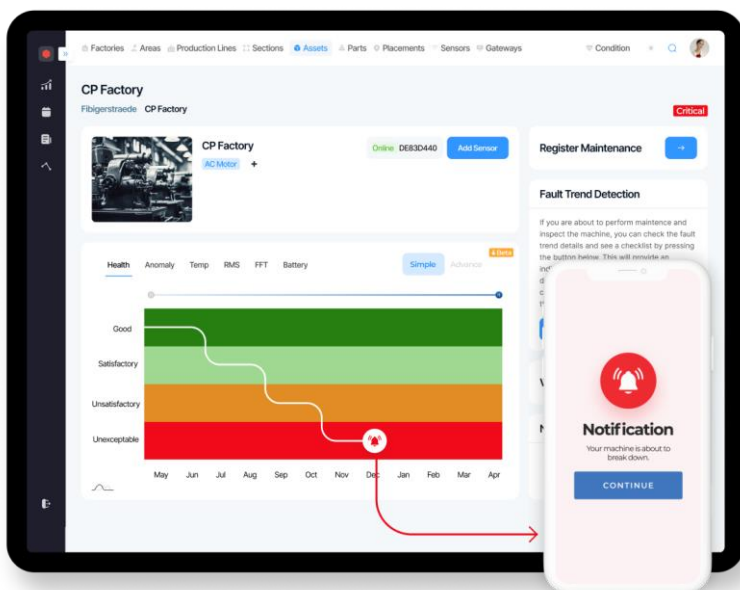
Factories   Areas   Production Lines   Sections   Assets   Parts   Placements   Sensors   Gateways   Condition

CP Factory
Fibigerstraede   CP Factory
Critical

CP Factory
AC Motor +
Online DE83D440   Add Sensor

Register Maintenance →

Fault Trend Detection
If you are about to perform maintenence and inspect the machine, you can check the fault trend details and see a checklist by pressing the button below. This will provide an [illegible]

Health   Anomaly   Temp   RMS   FFT   Battery   Simple   Advance   Beta

Good
Satisfactory
Unsatisfactory
Unexceptable

May   Jun   Jul   Aug   Sep   Oct   Nov   Dec   Jan   Feb   Mar   Apr

Notification
Your machine is about to break down.
CONTINUE